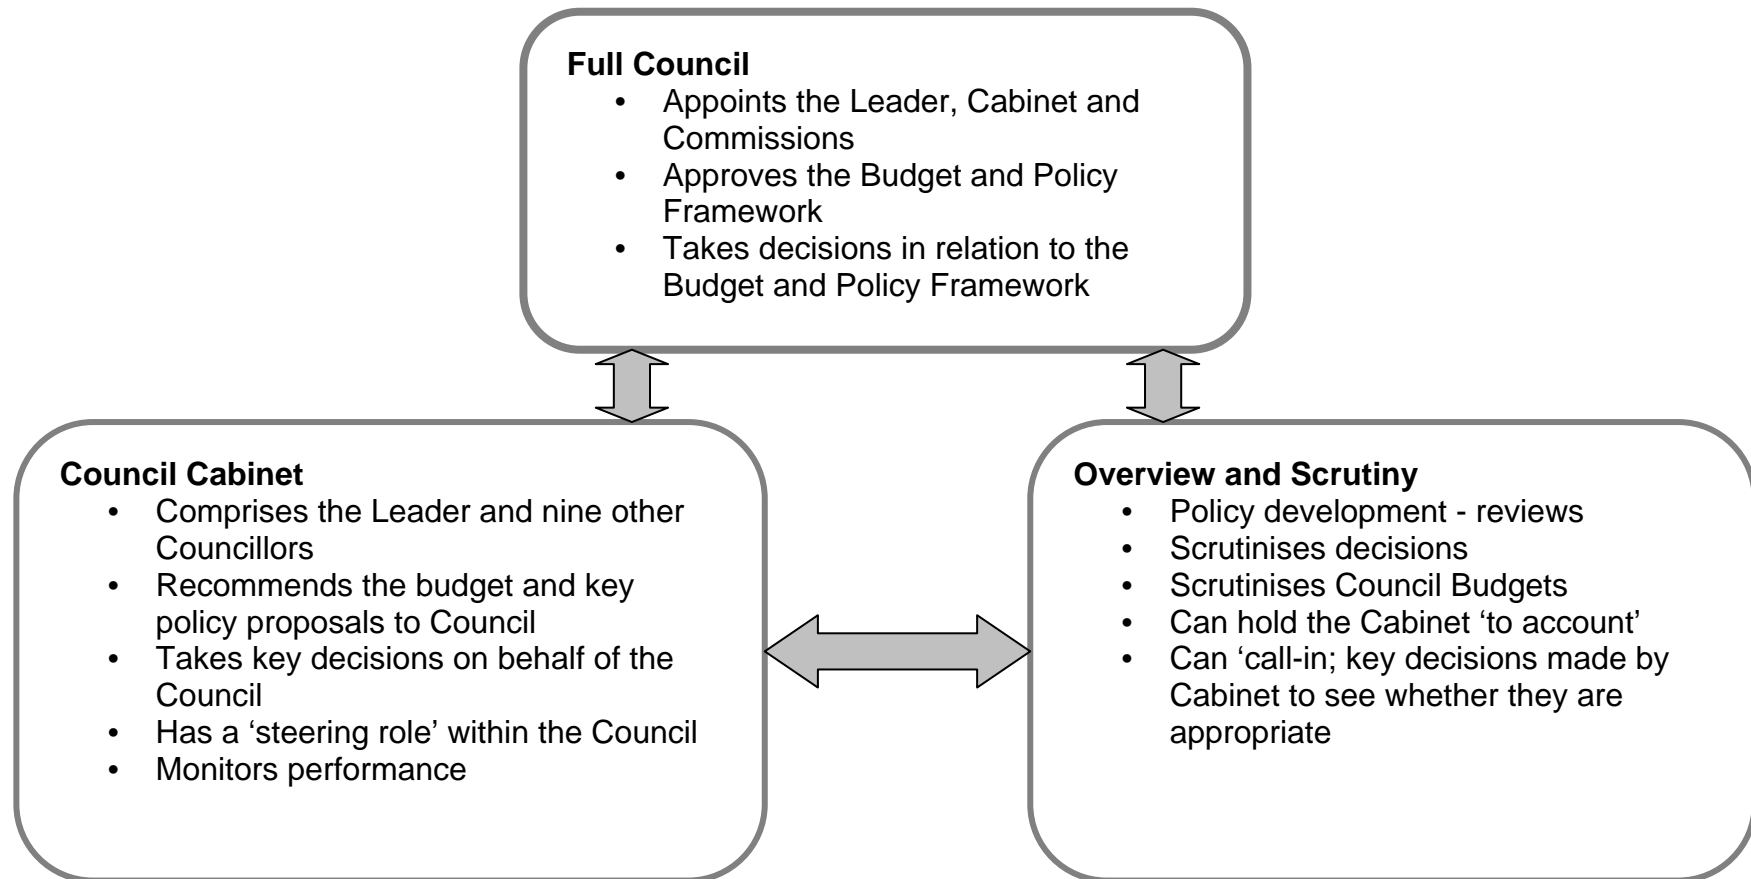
**Full Council**
- Appoints the Leader, Cabinet and Commissions
- Approves the Budget and Policy Framework
- Takes decisions in relation to the Budget and Policy Framework

**Council Cabinet**
- Comprises the Leader and nine other Councillors
- Recommends the budget and key policy proposals to Council
- Takes key decisions on behalf of the Council
- Has a 'steering role' within the Council
- Monitors performance

**Overview and Scrutiny**
- Policy development - reviews
- Scrutinises decisions
- Scrutinises Council Budgets
- Can hold the Cabinet 'to account'
- Can 'call-in; key decisions made by Cabinet to see whether they are appropriate